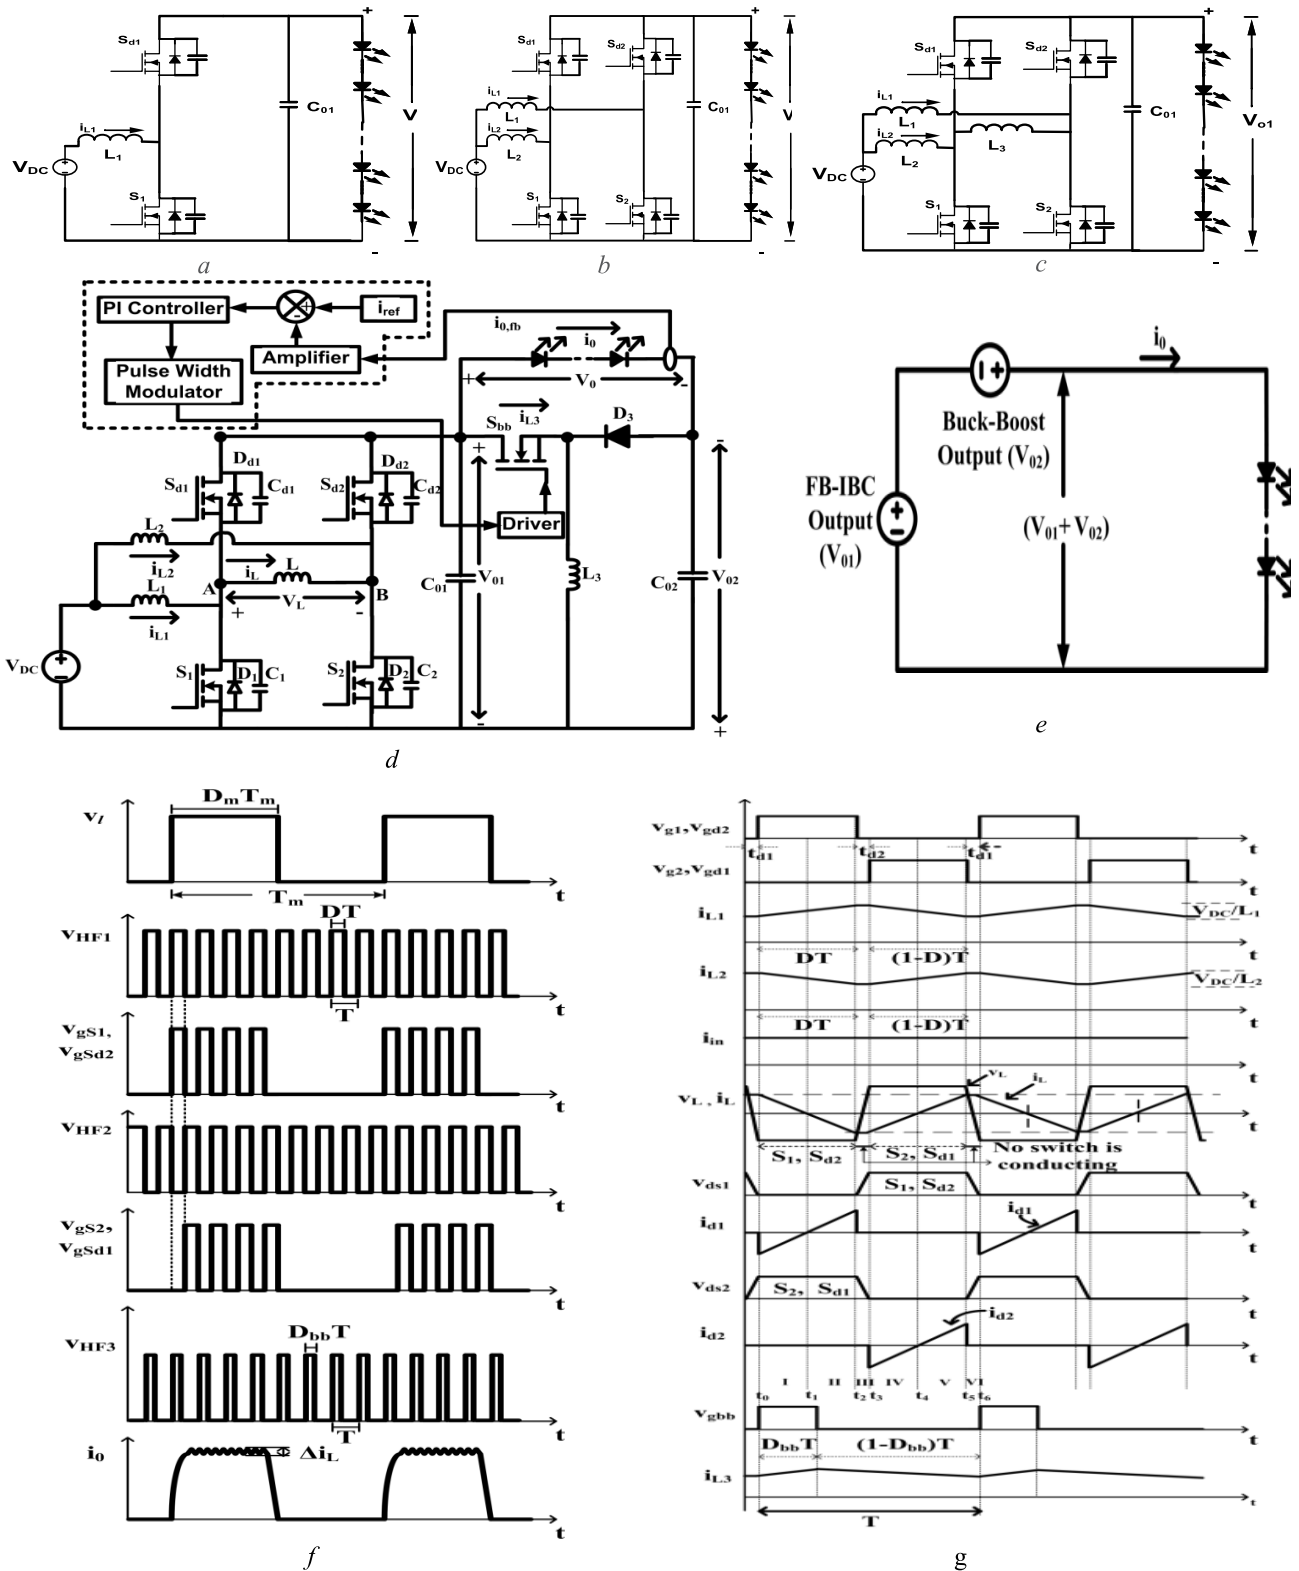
$S_{d1}$ $i_{L1}$ $L_1$ $V_{DC}$ $S_1$ $C_{01}$ + V -

a

$S_{d1}$ $S_{d2}$ $i_{L1}$ $L_1$ $i_{L2}$ $L_2$ $V_{DC}$ $S_1$ $S_2$ $C_{01}$ + V -

b

$S_{d1}$ $S_{d2}$ $i_{L1}$ $L_1$ $i_{L2}$ $L_2$ $L_3$ $V_{DC}$ $S_1$ $S_2$ $C_{01}$ + $V_{o1}$ -

c

PI Controller $i_{ref}$ + - Pulse Width Modulator Amplifier $i_{0,fb}$ $i_0$ + $V_0$ - $S_{bb}$ $i_{L3}$ $D_3$ $D_{d1}$ $S_{d1}$ $C_{d1}$ $D_{d2}$ $S_{d2}$ $C_{d2}$ Driver $L_2$ $i_{L2}$ $i_L$ L $L_1$ A B + $V_L$ - $i_{L1}$ $C_{01}$ $V_{01}$ $L_3$ $C_{02}$ $V_{02}$ $V_{DC}$ $S_1$ $D_1$ $C_1$ $S_2$ $D_2$ $C_2$ + - - +

d

$i_0$ Buck-Boost Output ($V_{02}$) FB-IBC Output ($V_{01}$) ($V_{01}$+$V_{02}$)

e

$D_mT_m$ $v_l$ $T_m$ t DT $v_{HF1}$ T t $v_{gS1}$, $v_{gSd2}$ t $v_{HF2}$ t $v_{gS2}$, $v_{gSd1}$ t $D_{bb}T$ $v_{HF3}$ T t $i_0$ $\Delta i_L$ t

f

$v_{g1}, v_{gd2}$ $t_{d1}$ $t_{d2}$ $t_{d1}$ t $v_{g2}, v_{gd1}$ t $i_{L1}$ $V_{DC}/L_1$ t DT (1-D)T $i_{L2}$ $V_{DC}/L_2$ t DT (1-D)T $i_{in}$ t $v_L$ $i_L$ $v_L$, $i_L$ t $S_1$, $S_{d2}$ $S_2$, $S_{d1}$ No switch is conducting $v_{ds1}$ $S_1$, $S_{d2}$ t $i_{d1}$ $i_{d1}$ t $v_{ds2}$ $S_2$, $S_{d1}$ t $i_{d2}$ $i_{d2}$ t I II III IV V VI $t_0$ $t_1$ $t_2$ $t_3$ $t_4$ $t_5$ $t_6$ $v_{gbb}$ t $D_{bb}T$ $(1-D_{bb})T$ $i_{L3}$ t T

g